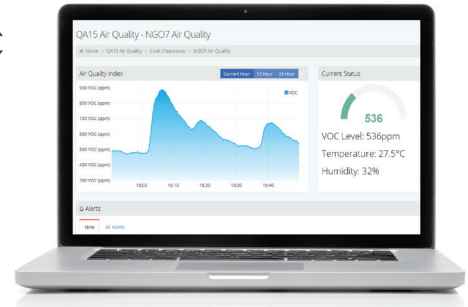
QA15 Air Quality - NGO7 Air Quality

Home > QA15 Air Quality > Cook Classroom > NGO7 Air Quality

Air Quality Index

Current Hour | 12 Hour | 24 Hour

VOC

900 VOC (ppm)
800 VOC (ppm)
700 VOC (ppm)
600 VOC (ppm)
500 VOC (ppm)
400 VOC (ppm)
300 VOC (ppm)

16:05 16:10 16:20 16:30 16:40

Current Status

536

VOC Level: 536ppm

Temperature: 27.5°C

Humidity: 32%

Alerts

New | All Alerts